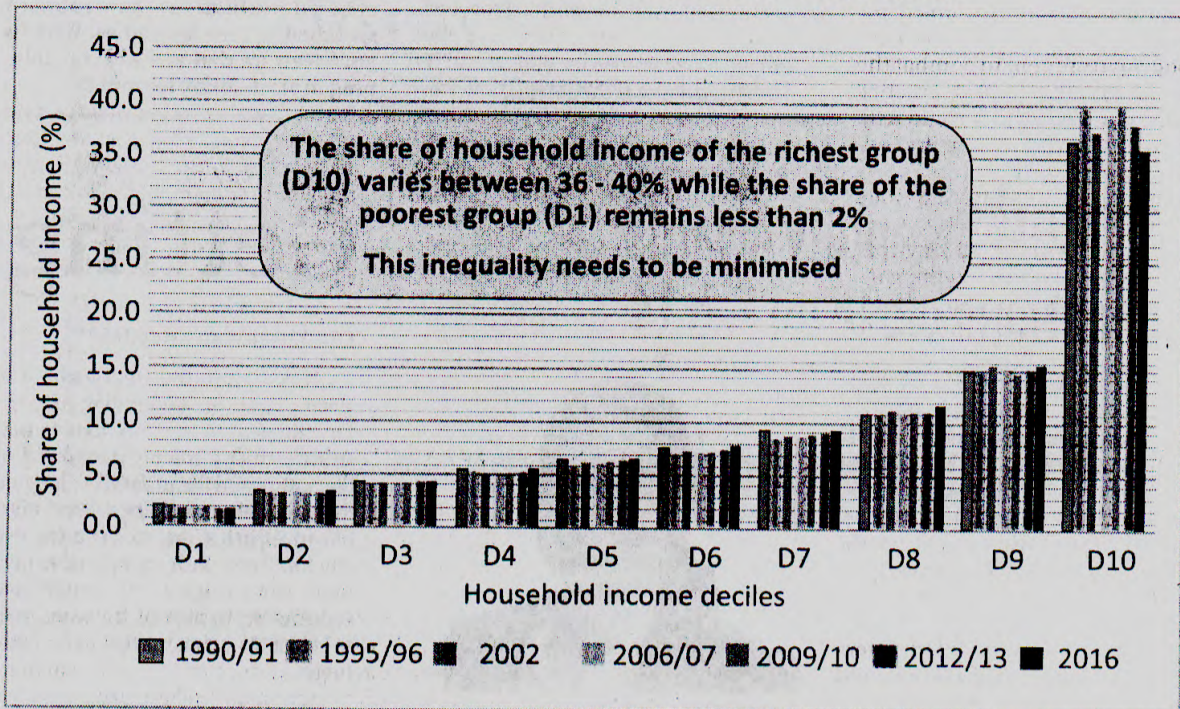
45.0
40.0
35.0
30.0
25.0
20.0
15.0
10.0
5.0
0.0

Share of household income (%)

The share of household income of the richest group (D10) varies between 36 - 40% while the share of the poorest group (D1) remains less than 2%

This inequality needs to be minimised

D1 D2 D3 D4 D5 D6 D7 D8 D9 D10

Household income deciles

1990/91 1995/96 2002 2006/07 2009/10 2012/13 2016